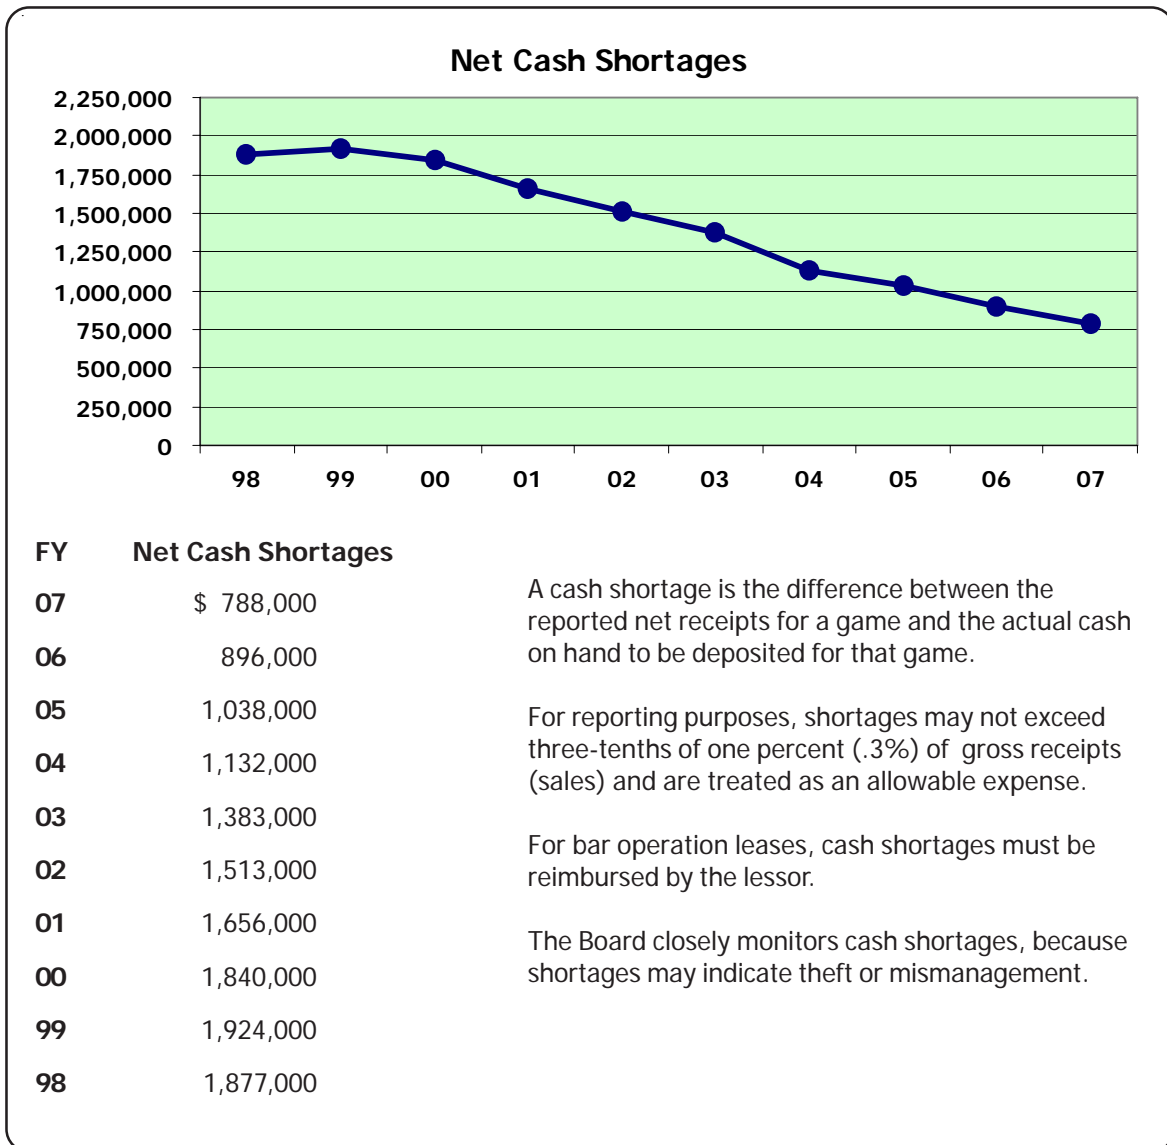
Net Cash Shortages

2,250,000
2,000,000
1,750,000
1,500,000
1,250,000
1,000,000
750,000
500,000
250,000
0

98 99 00 01 02 03 04 05 06 07

| FY | Net Cash Shortages |
|---|---|
| 07 | $ 788,000 |
| 06 | 896,000 |
| 05 | 1,038,000 |
| 04 | 1,132,000 |
| 03 | 1,383,000 |
| 02 | 1,513,000 |
| 01 | 1,656,000 |
| 00 | 1,840,000 |
| 99 | 1,924,000 |
| 98 | 1,877,000 |

A cash shortage is the difference between the reported net receipts for a game and the actual cash on hand to be deposited for that game.

For reporting purposes, shortages may not exceed three-tenths of one percent (.3%) of gross receipts (sales) and are treated as an allowable expense.

For bar operation leases, cash shortages must be reimbursed by the lessor.

The Board closely monitors cash shortages, because shortages may indicate theft or mismanagement.